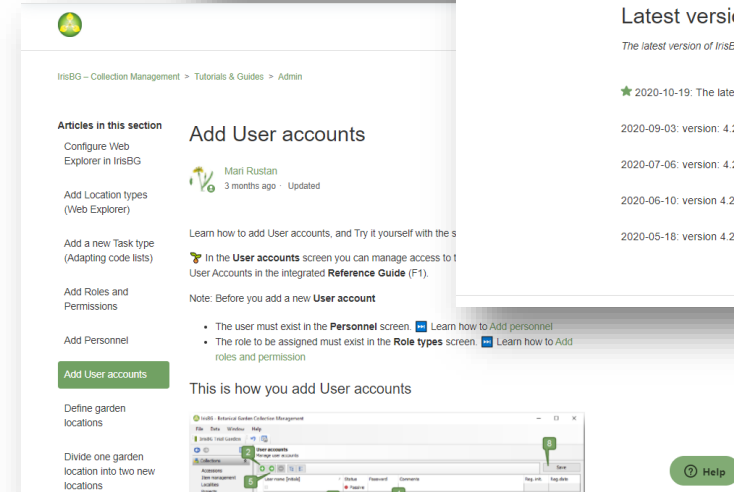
IrisBG – Collection Management > Tutorials & Guides > Admin

Articles in this section

Configure Web Explorer in IrisBG

Add Location types (Web Explorer)

Add a new Task type (Adapting code lists)

Add Roles and Permissions

Add Personnel

Add User accounts

Define garden locations

Divide one garden location into two new locations

Add User accounts

Mari Rustan
3 months ago · Updated

Learn how to add User accounts, and Try it yourself with the s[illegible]

In the **User accounts** screen you can manage access to t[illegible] User Accounts in the integrated **Reference Guide** (F1).

Note: Before you add a new **User account**

- The user must exist in the **Personnel** screen. Learn how to Add personnel
- The role to be assigned must exist in the **Role types** screen. Learn how to Add roles and permission

This is how you add User accounts

IrisBG - Botanical Garden Collection Management
File Data Window Help
IrisBG Trial Garden
User accounts
Manage user accounts
Collections
Accessions
Item management
Localities
2
5
8
Save
User name [Initals]
Status
Password
Comments
Reg. init.
Reg. date
Passive

Latest versi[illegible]

The latest version of IrisB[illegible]

2020-10-19: The late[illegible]

2020-09-03: version: 4.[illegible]

2020-07-06: version: 4.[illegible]

2020-06-10: version 4.2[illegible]

2020-05-18: version 4.2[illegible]

Help